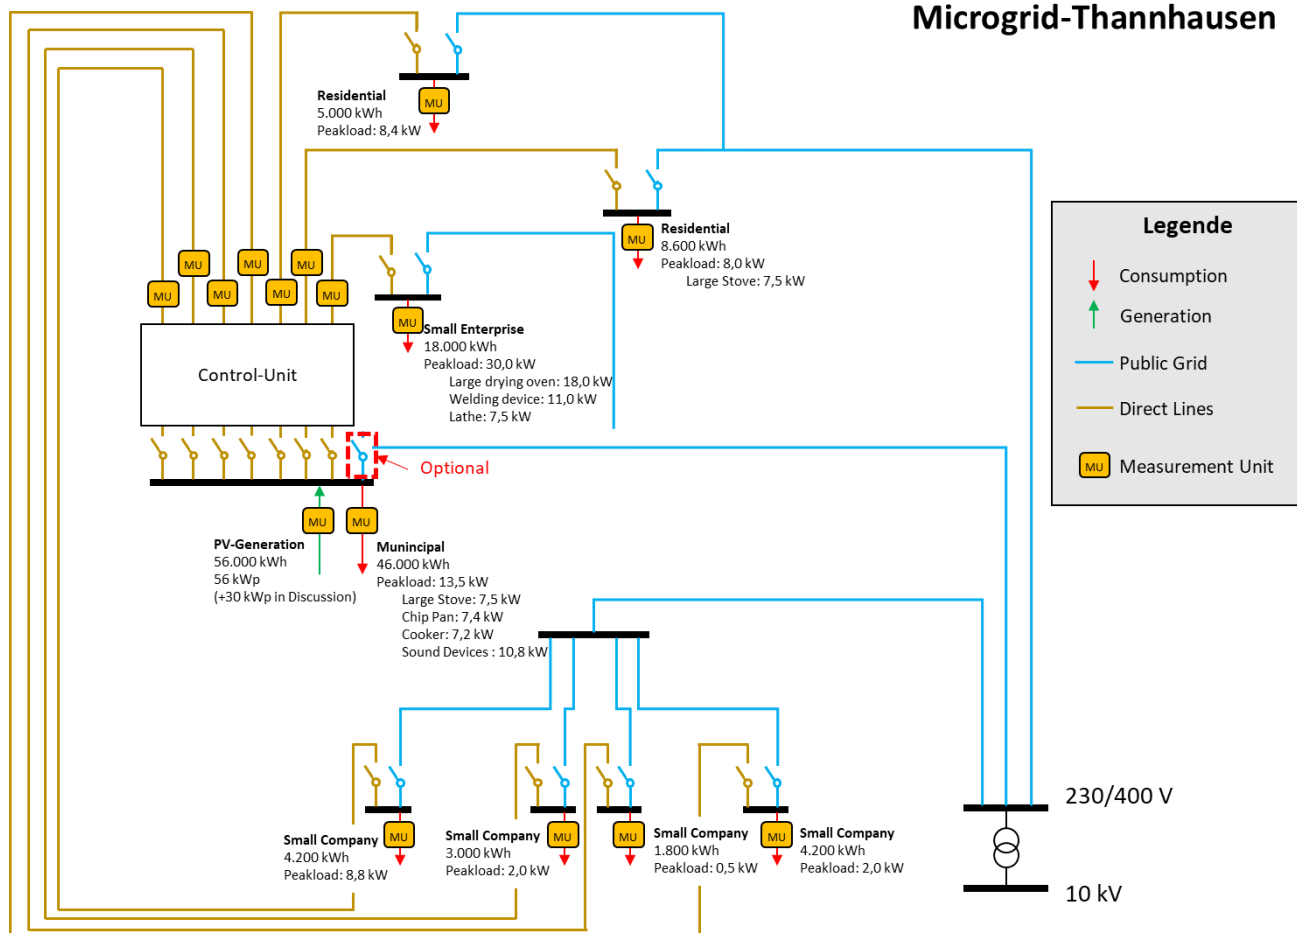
Microgrid-Thannhausen

Residential
5.000 kWh
Peakload: 8,4 kW

MU

Residential
8.600 kWh
Peakload: 8,0 kW
Large Stove: 7,5 kW

MU

Legende

Consumption

Generation

Public Grid

Direct Lines

MU Measurement Unit

MU MU MU MU MU MU MU

Control-Unit

MU

Small Enterprise
18.000 kWh
Peakload: 30,0 kW
Large drying oven: 18,0 kW
Welding device: 11,0 kW
Lathe: 7,5 kW

Optional

MU MU

PV-Generation
56.000 kWh
56 kWp
(+30 kWp in Discussion)

Munincipal
46.000 kWh
Peakload: 13,5 kW
Large Stove: 7,5 kW
Chip Pan: 7,4 kW
Cooker: 7,2 kW
Sound Devices : 10,8 kW

MU

Small Company
4.200 kWh
Peakload: 8,8 kW

MU

Small Company
3.000 kWh
Peakload: 2,0 kW

MU

Small Company
1.800 kWh
Peakload: 0,5 kW

MU

Small Company
4.200 kWh
Peakload: 2,0 kW

230/400 V

10 kV